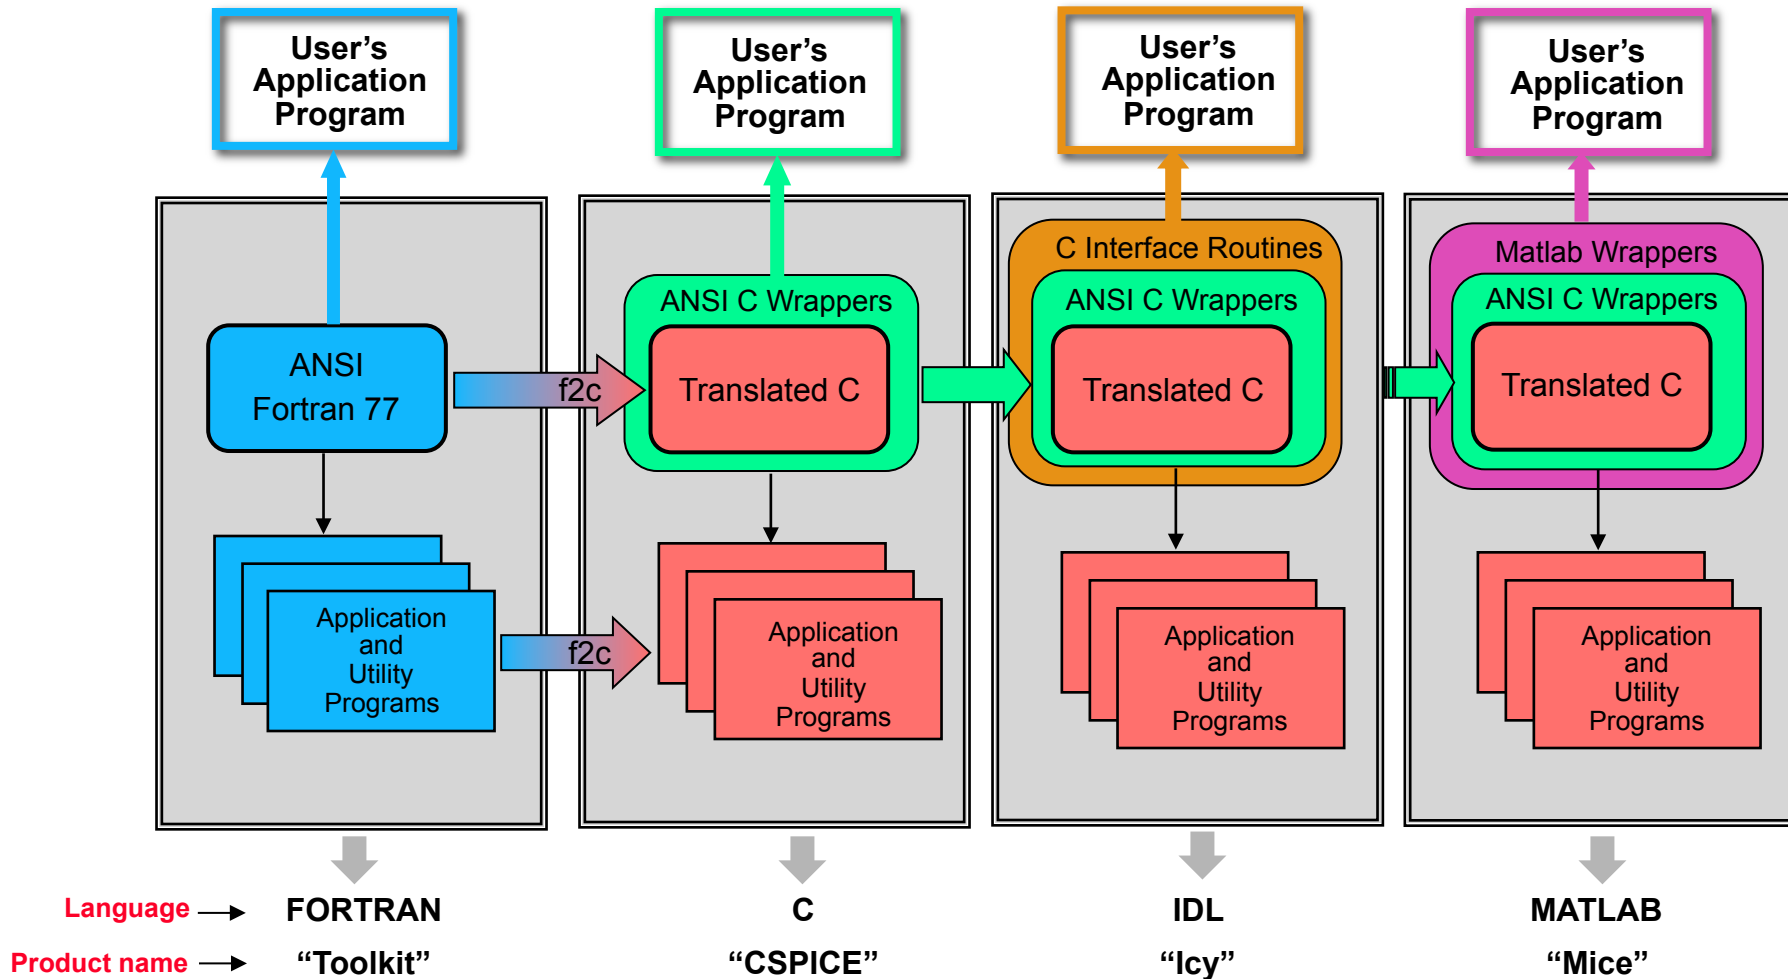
User's Application Program

User's Application Program

User's Application Program

User's Application Program

ANSI Fortran 77

f2c

ANSI C Wrappers

Translated C

C Interface Routines

ANSI C Wrappers

Translated C

Matlab Wrappers

ANSI C Wrappers

Translated C

Application and Utility Programs

f2c

Application and Utility Programs

Application and Utility Programs

Application and Utility Programs

Language → FORTRAN C IDL MATLAB

Product name → "Toolkit" "CSPICE" "Icy" "Mice"